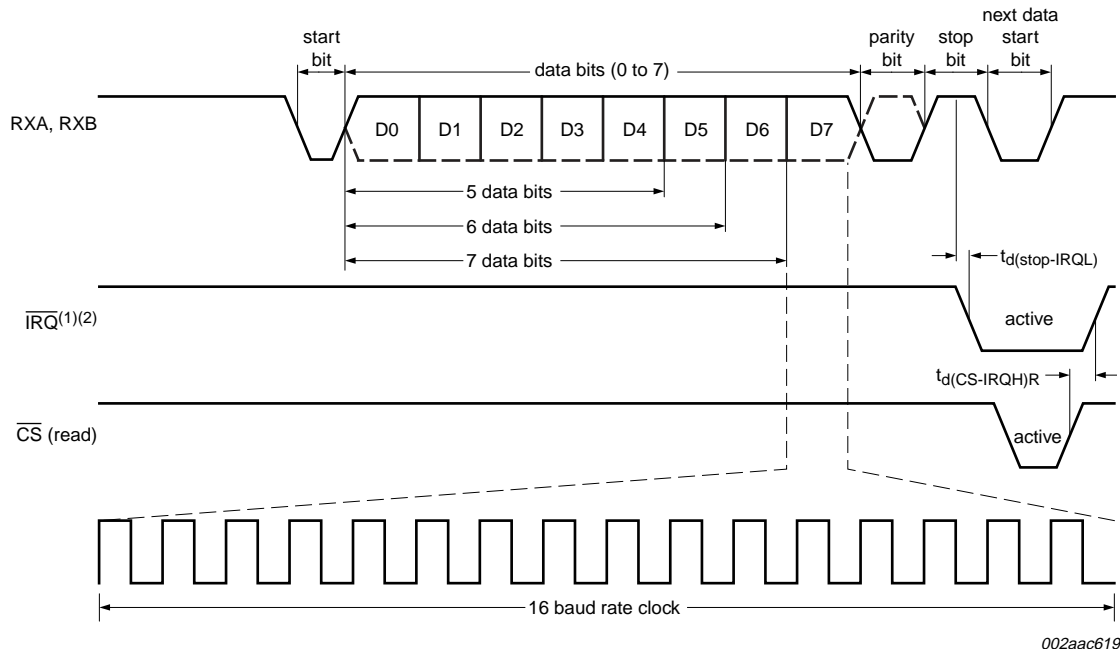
start bit

data bits (0 to 7)

parity bit

stop bit

next data start bit

RXA, RXB

D0 D1 D2 D3 D4 D5 D6 D7

5 data bits

6 data bits

7 data bits

$t_{d(stop-IRQL)}$

$\overline{IRQ}^{(1)(2)}$

active

$t_{d(CS-IRQH)R}$

$\overline{CS}$ (read)

active

16 baud rate clock

002aac619